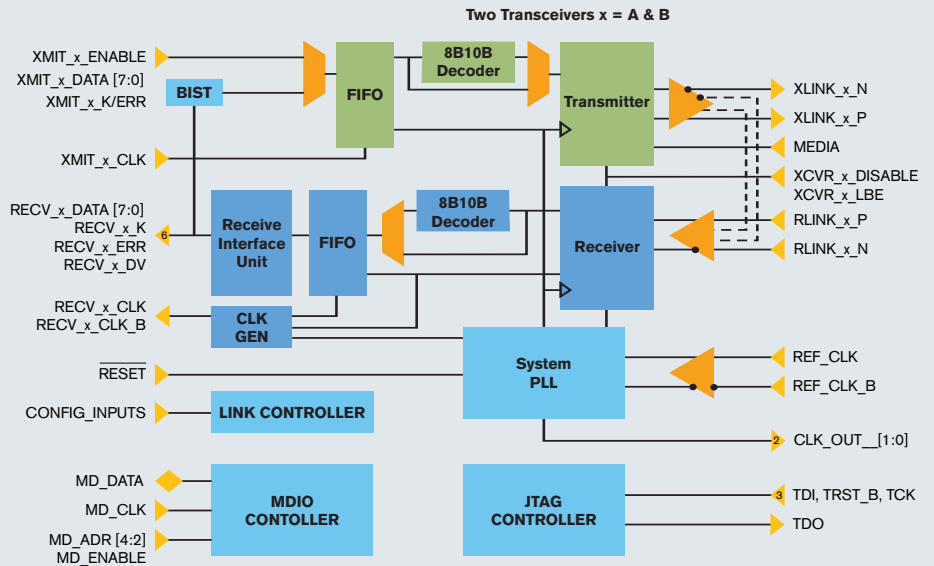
Two Transceivers x = A & B

XMIT_x_ENABLE
XMIT_x_DATA [7:0]
XMIT_x_K/ERR
BIST
FIFO
8B10B Decoder
Transmitter
XLINK_x_N
XLINK_x_P
MEDIA
XMIT_x_CLK
XCVR_x_DISABLE
XCVR_x_LBE
RECV_x_DATA [7:0]
RECV_x_K
RECV_x_ERR
RECV_x_DV
6
Receive Interface Unit
FIFO
8B10B Decoder
Receiver
RLINK_x_P
RLINK_x_N
RECV_x_CLK
RECV_x_CLK_B
CLK GEN
$\overline{RESET}$
System PLL
REF_CLK
REF_CLK_B
CONFIG_INPUTS
LINK CONTROLLER
2
CLK_OUT__[1:0]
MD_DATA
MD_CLK
MD_ADR [4:2]
MD_ENABLE
MDIO CONTOLLER
JTAG CONTROLLER
3
TDI, TRST_B, TCK
TDO